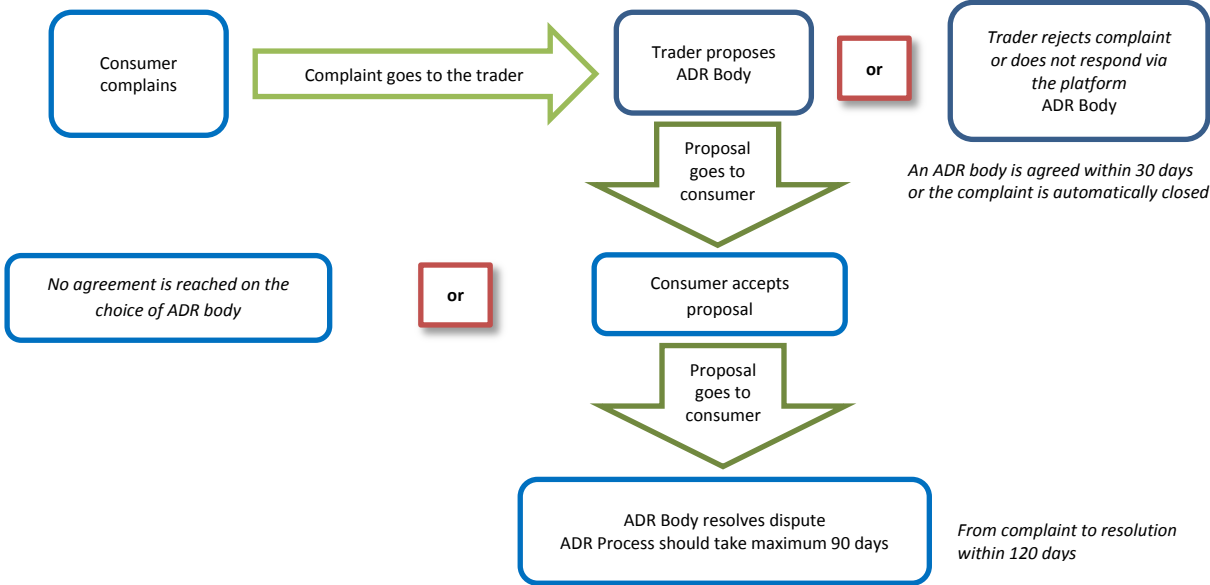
Consumer complains

Complaint goes to the trader

Trader proposes ADR Body

or

*Trader rejects complaint or does not respond via the platform*
ADR Body

Proposal goes to consumer

*An ADR body is agreed within 30 days or the complaint is automatically closed*

*No agreement is reached on the choice of ADR body*

or

Consumer accepts proposal

Proposal goes to consumer

ADR Body resolves dispute
ADR Process should take maximum 90 days

*From complaint to resolution within 120 days*